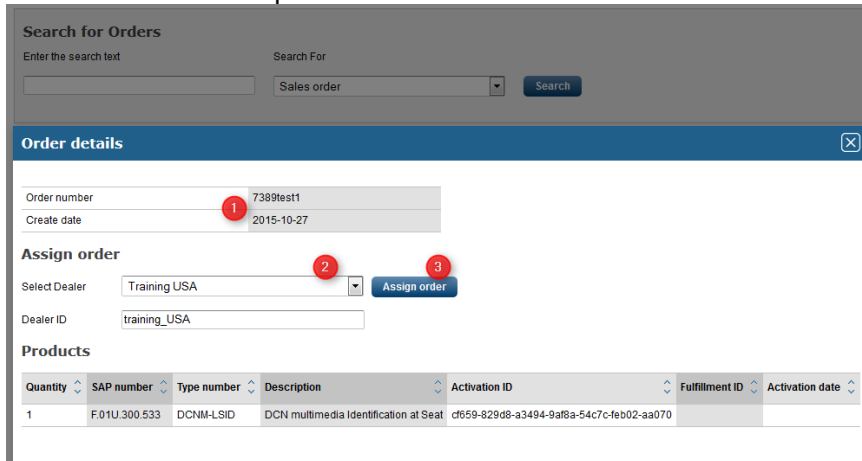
Search for Orders
Enter the search text
Search For
Sales order
Search

Order details

| Order number | 7389test1 |
|---|---|
| Create date | 2015-10-27 |

1

Assign order
Select Dealer
Training USA
2
Assign order
3
Dealer ID
training_USA

Products

| Quantity | SAP number | Type number | Description | Activation ID | Fulfillment ID | Activation date |
|---|---|---|---|---|---|---|
| 1 | F.01U.300.533 | DCNM-LSID | DCN multimedia Identification at Seat | cf659-829d8-a3494-9af8a-54c7c-feb02-aa070 | | |